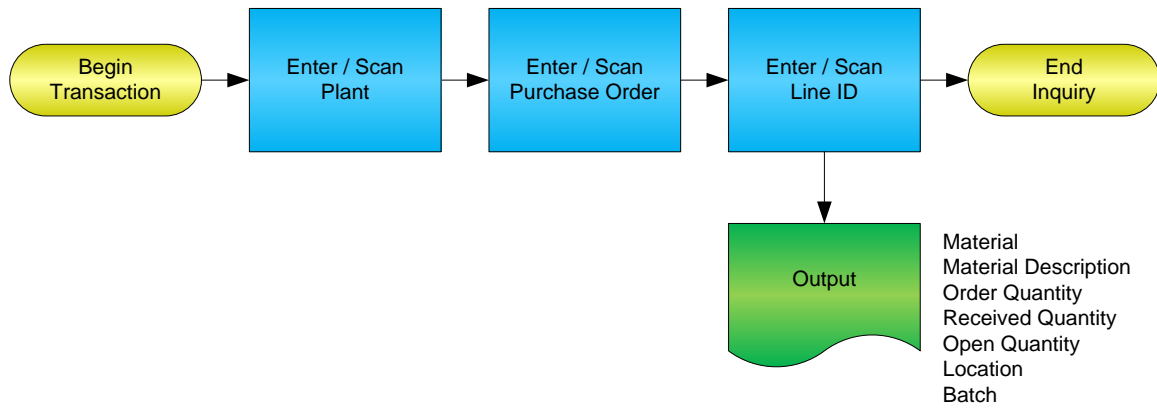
Begin Transaction

Enter / Scan Plant

Enter / Scan Purchase Order

Enter / Scan Line ID

End Inquiry

Output

Material
Material Description
Order Quantity
Received Quantity
Open Quantity
Location
Batch